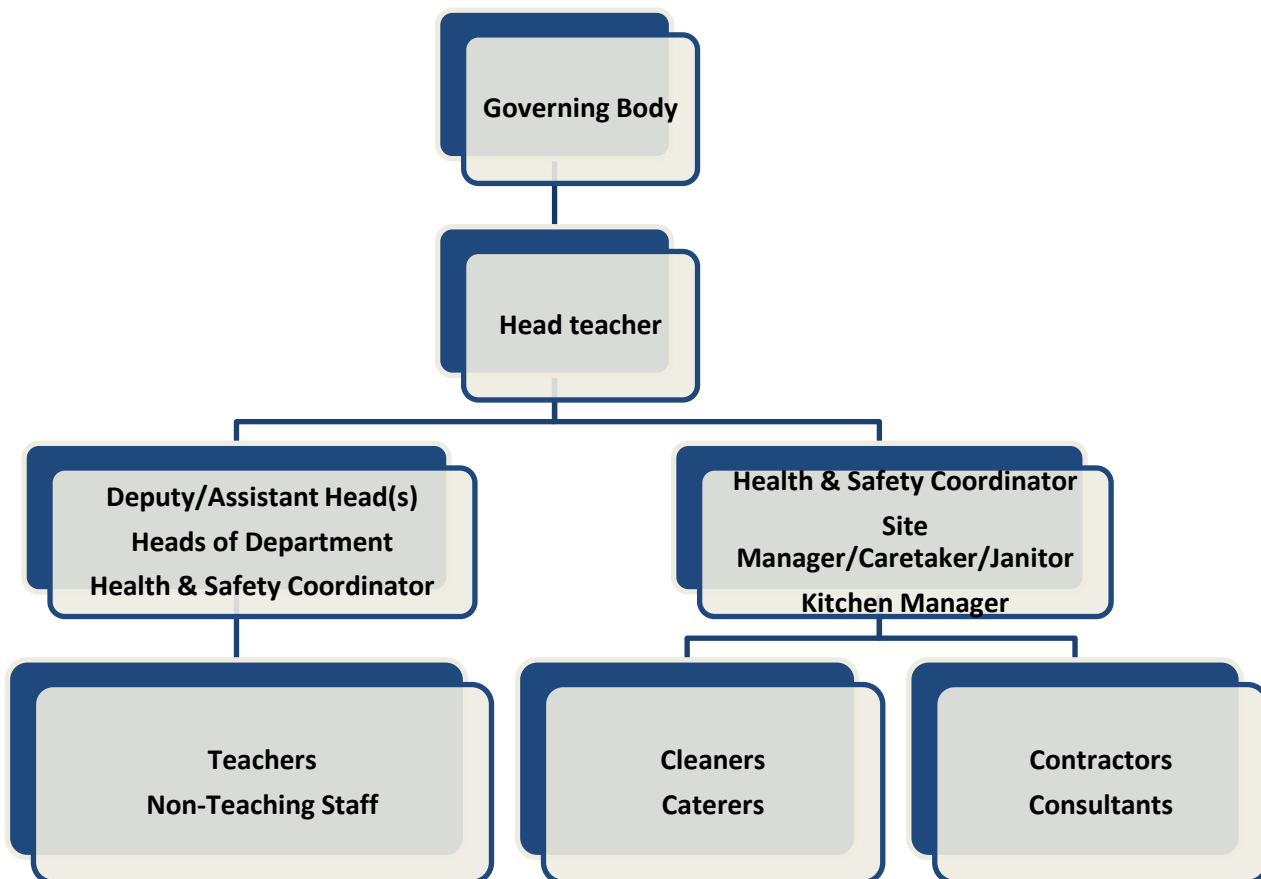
Governing Body

Head teacher

Deputy/Assistant Head(s)
Heads of Department
Health & Safety Coordinator

Health & Safety Coordinator
Site Manager/Caretaker/Janitor
Kitchen Manager

Teachers
Non-Teaching Staff

Cleaners
Caterers

Contractors
Consultants